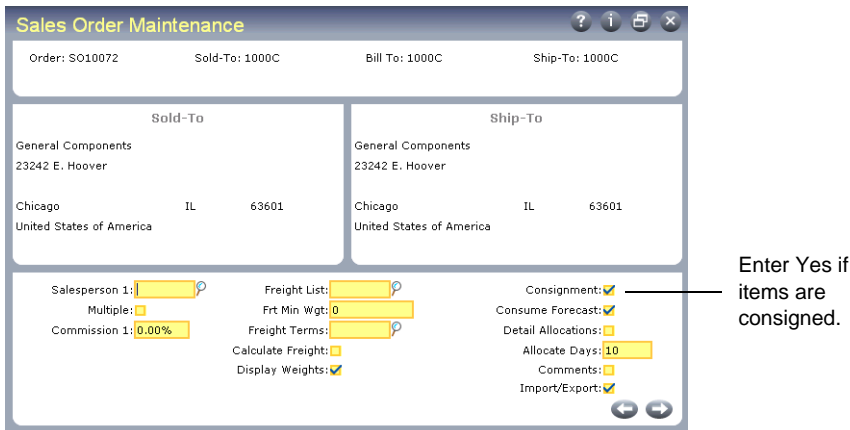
Sales Order Maintenance

Order: SO10072 Sold-To: 1000C Bill To: 1000C Ship-To: 1000C

Sold-To

General Components
23242 E. Hoover

Chicago IL 63601
United States of America

Ship-To

General Components
23242 E. Hoover

Chicago IL 63601
United States of America

Salesperson 1:
Multiple:
Commission 1: 0.00%

Freight List:
Frt Min Wgt: 0
Freight Terms:
Calculate Freight:
Display Weights:

Consignment:
Consume Forecast:
Detail Allocations:
Allocate Days: 10
Comments:
Import/Export:

Enter Yes if items are consigned.